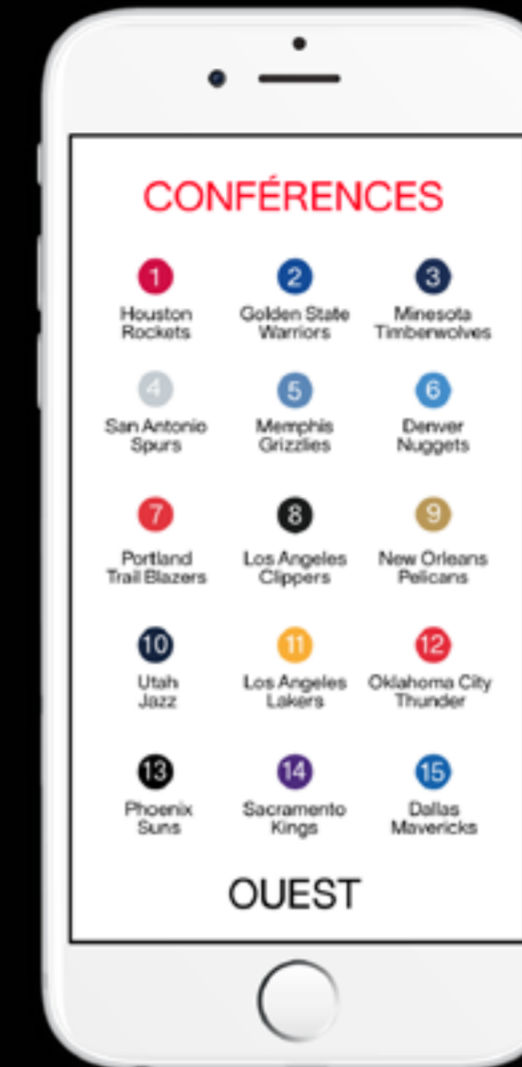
CONFÉRENCES

1
Houston Rockets

2
Golden State Warriors

3
Minesota Timberwolves

4
San Antonio Spurs

5
Memphis Grizzlies

6
Denver Nuggets

7
Portland Trail Blazers

8
Los Angeles Clippers

9
New Orleans Pelicans

10
Utah Jazz

11
Los Angeles Lakers

12
Oklahoma City Thunder

13
Phoenix Suns

14
Sacramento Kings

15
Dallas Mavericks

OUEST